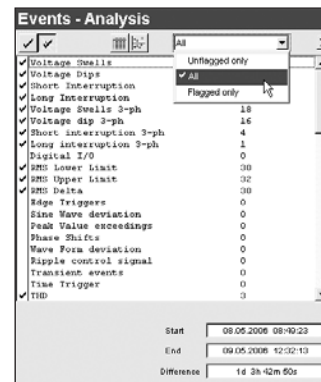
Events - Analysis

All

Unflagged only
All
Flagged only

| | |
|---|---|
| Voltage Swells | |
| Voltage Dips | |
| Short Interruption | |
| Long Interruption | |
| Voltage Swells 3-ph | 18 |
| Voltage dip 3-ph | 16 |
| Short interruption 3-ph | 4 |
| Long interruption 3-ph | 1 |
| Digital I/O | 0 |
| RMS Lower Limit | 30 |
| RMS Upper Limit | 32 |
| RMS Delta | 30 |
| Edge Triggers | 0 |
| Sine Wave deviation | 0 |
| Peak Value exceedings | 0 |
| Phase Shifts | 0 |
| Wave Form deviation | 0 |
| Ripple control signal | 0 |
| Transient events | 0 |
| Time Trigger | 0 |
| THD | 3 |

Start 08.05.2006 08:49:23
End 09.05.2006 12:32:13
Difference 1d 3h 42m 50s